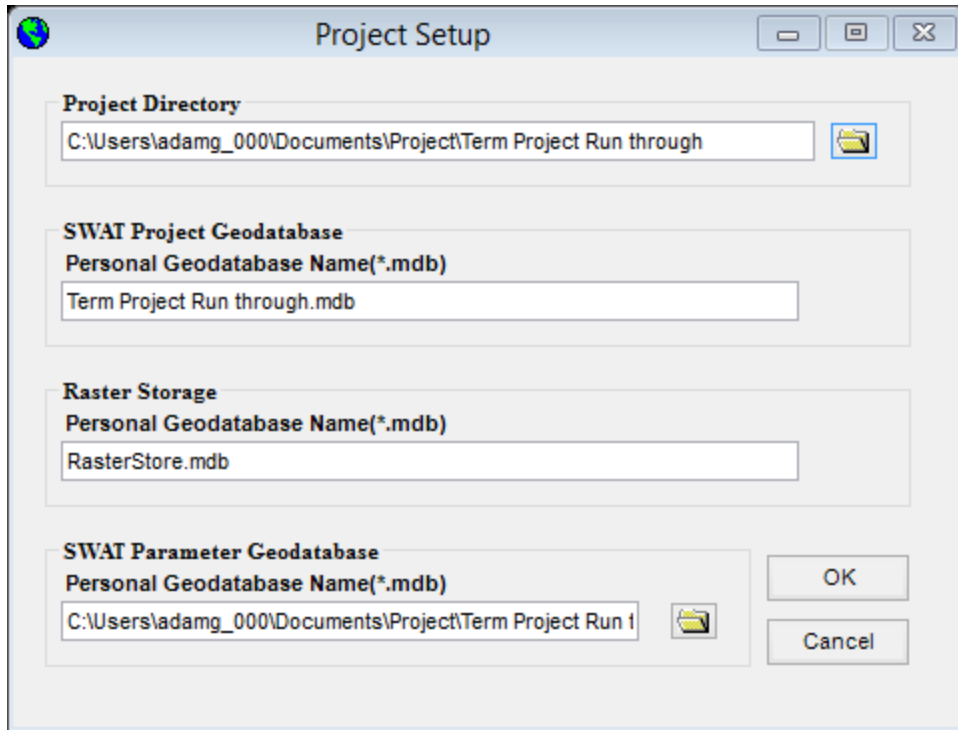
Project Setup

Project Directory

C:\Users\adamg_000\Documents\Project\Term Project Run through

SWAT Project Geodatabase

Personal Geodatabase Name(*.mdb)

Term Project Run through.mdb

Raster Storage

Personal Geodatabase Name(*.mdb)

RasterStore.mdb

SWAT Parameter Geodatabase

Personal Geodatabase Name(*.mdb)

C:\Users\adamg_000\Documents\Project\Term Project Run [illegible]

OK

Cancel